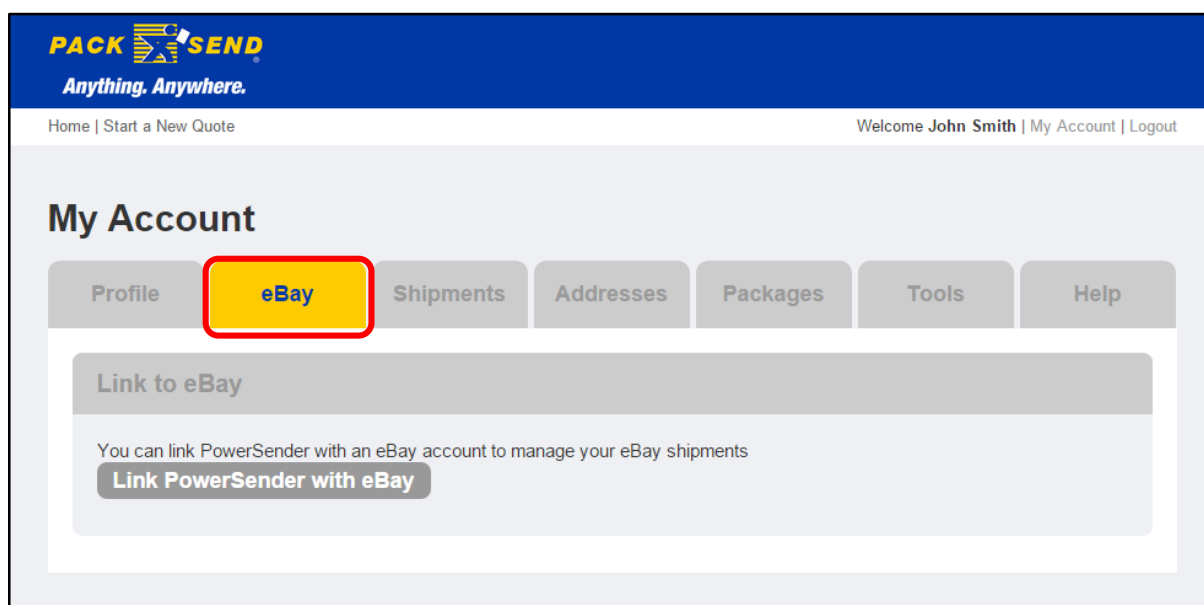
PACK SEND
Anything. Anywhere.

Home | Start a New Quote

Welcome John Smith | My Account | Logout

My Account

Profile
eBay
Shipments
Addresses
Packages
Tools
Help

Link to eBay

You can link PowerSender with an eBay account to manage your eBay shipments

Link PowerSender with eBay